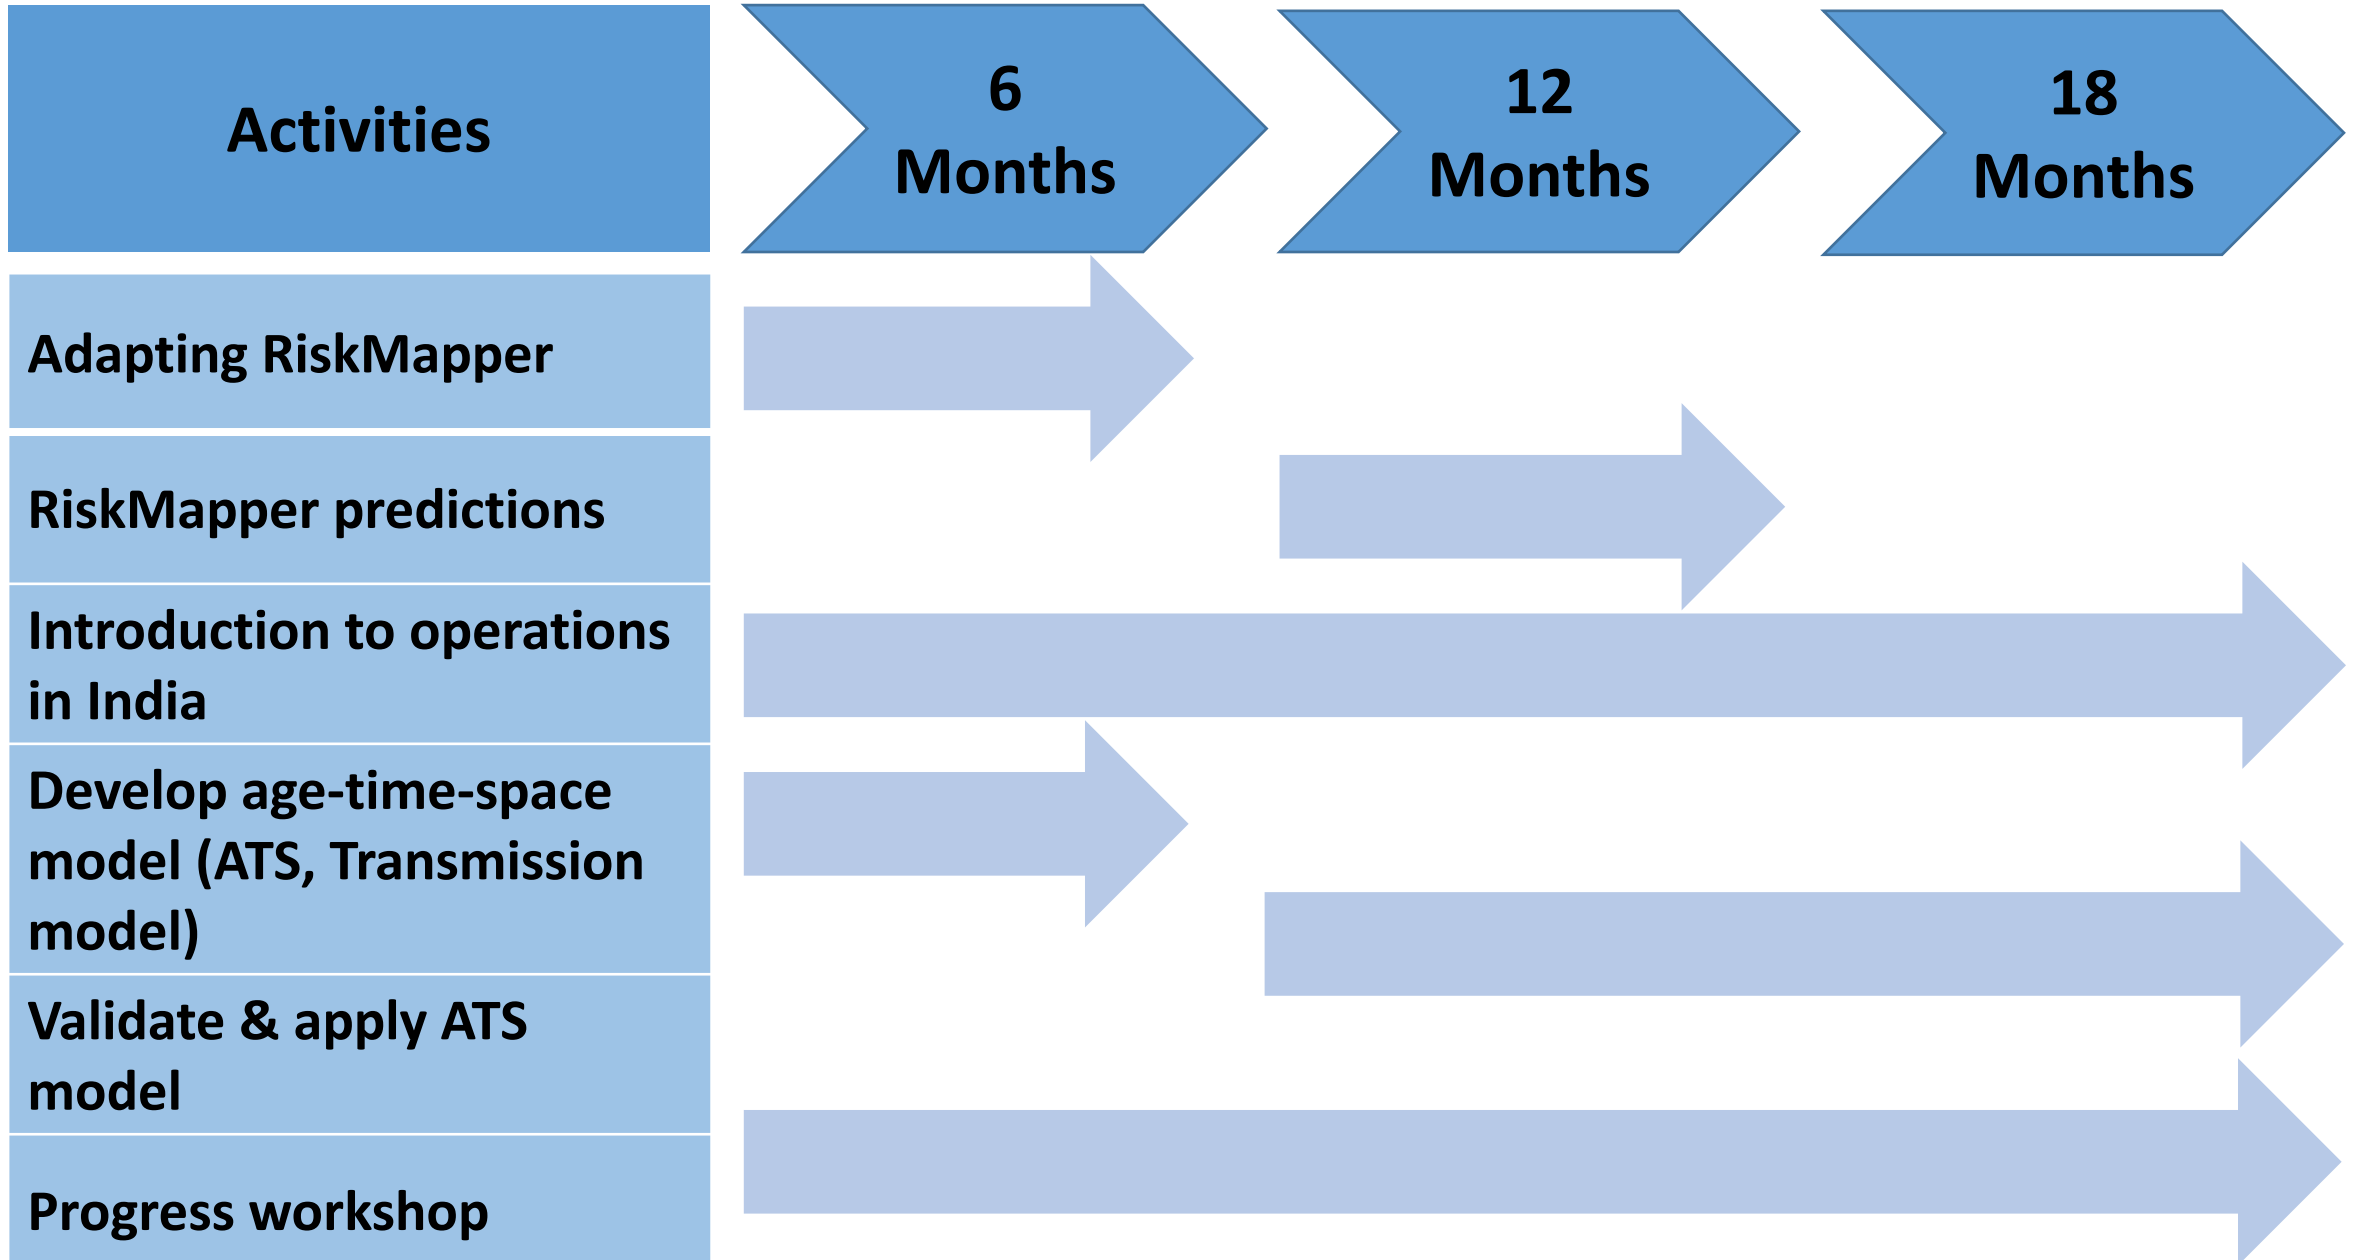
Activities

6 Months

12 Months

18 Months

Adapting RiskMapper

RiskMapper predictions

Introduction to operations in India

Develop age-time-space model (ATS, Transmission model)

Validate & apply ATS model

Progress workshop